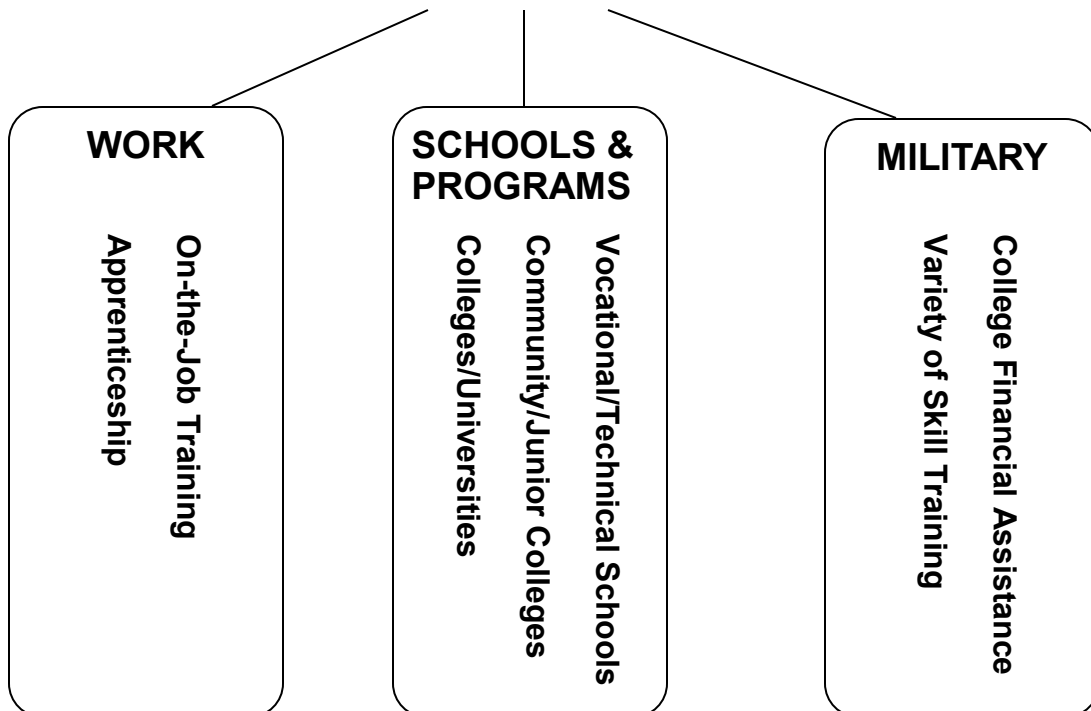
WORK

On-the-Job Training
Apprenticeship

SCHOOLS & PROGRAMS

Vocational/Technical Schools
Community/Junior Colleges
Colleges/Universities

MILITARY

College Financial Assistance
Variety of Skill Training